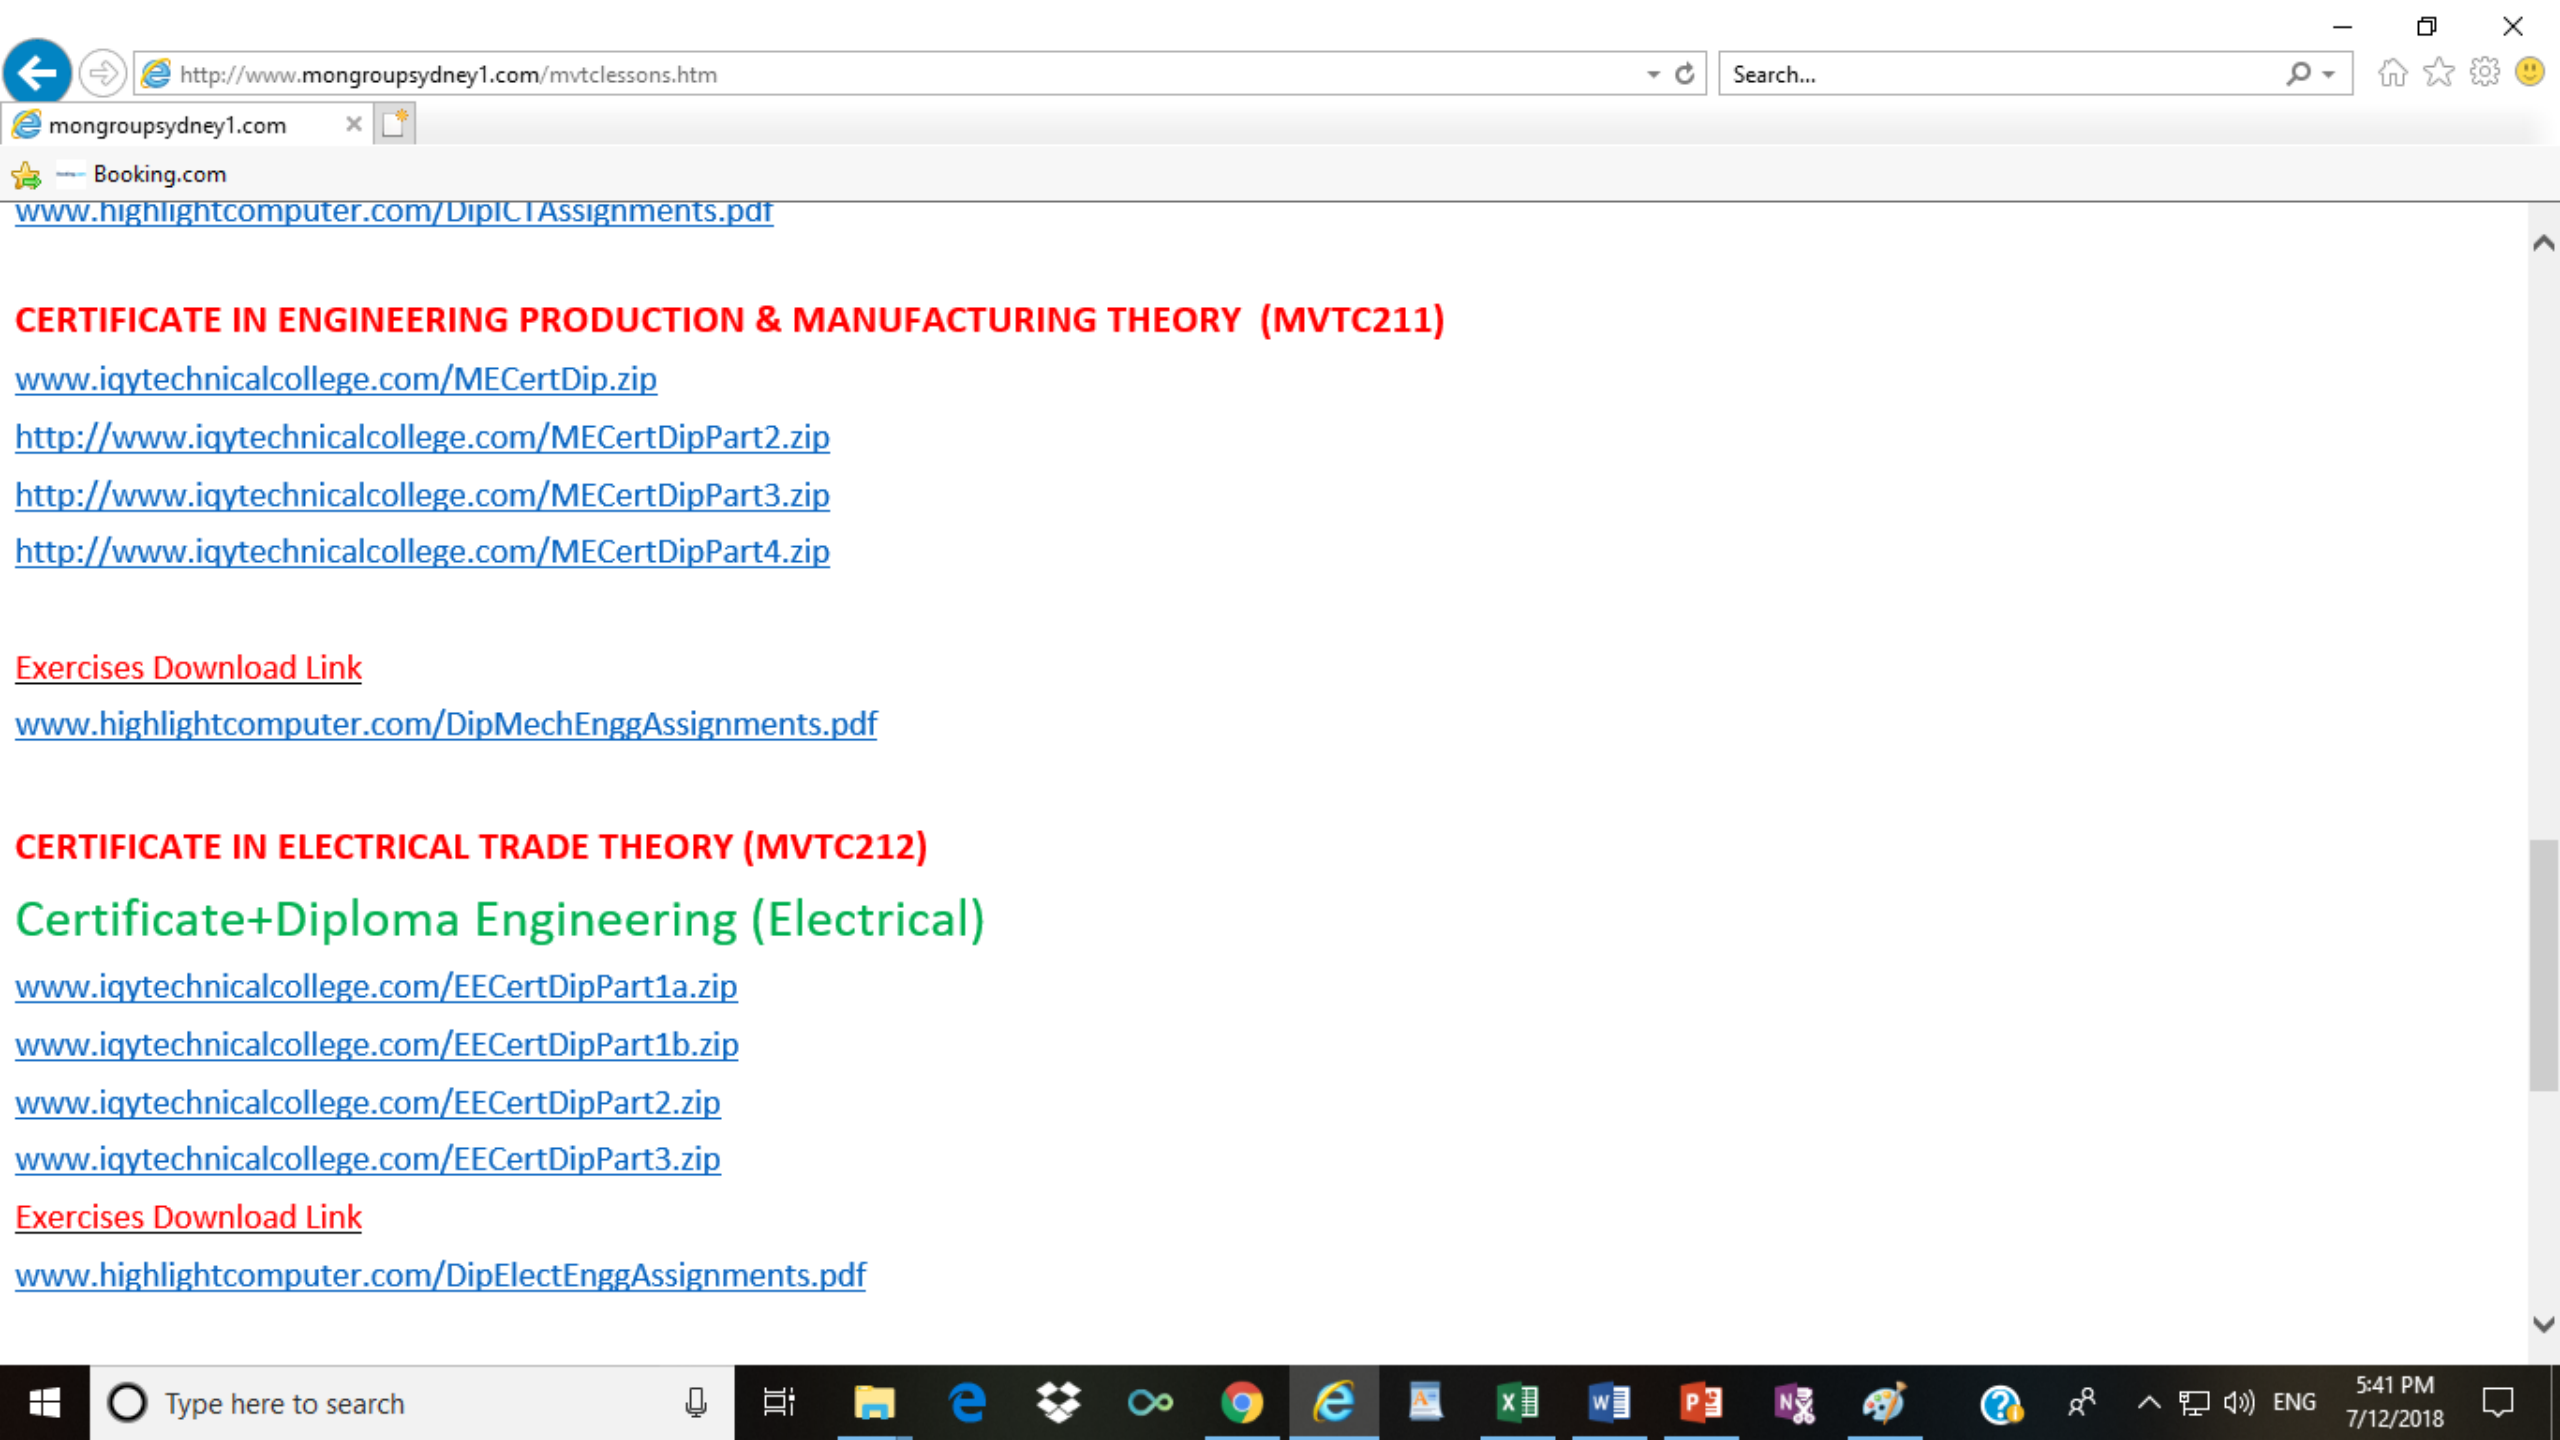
http://www.mongroupsydney1.com/mvtclessons.htm

Search...

mongroupsydney1.com

Booking.com

www.highlightcomputer.com/DipICTAssignments.pdf

CERTIFICATE IN ENGINEERING PRODUCTION & MANUFACTURING THEORY (MVTC211)

www.iqytechnicalcollege.com/MECertDip.zip

http://www.iqytechnicalcollege.com/MECertDipPart2.zip

http://www.iqytechnicalcollege.com/MECertDipPart3.zip

http://www.iqytechnicalcollege.com/MECertDipPart4.zip

Exercises Download Link

www.highlightcomputer.com/DipMechEnggAssignments.pdf

CERTIFICATE IN ELECTRICAL TRADE THEORY (MVTC212)

Certificate+Diploma Engineering (Electrical)

www.iqytechnicalcollege.com/EECertDipPart1a.zip

www.iqytechnicalcollege.com/EECertDipPart1b.zip

www.iqytechnicalcollege.com/EECertDipPart2.zip

www.iqytechnicalcollege.com/EECertDipPart3.zip

Exercises Download Link

www.highlightcomputer.com/DipElectEnggAssignments.pdf

Type here to search

ENG 5:41 PM 7/12/2018